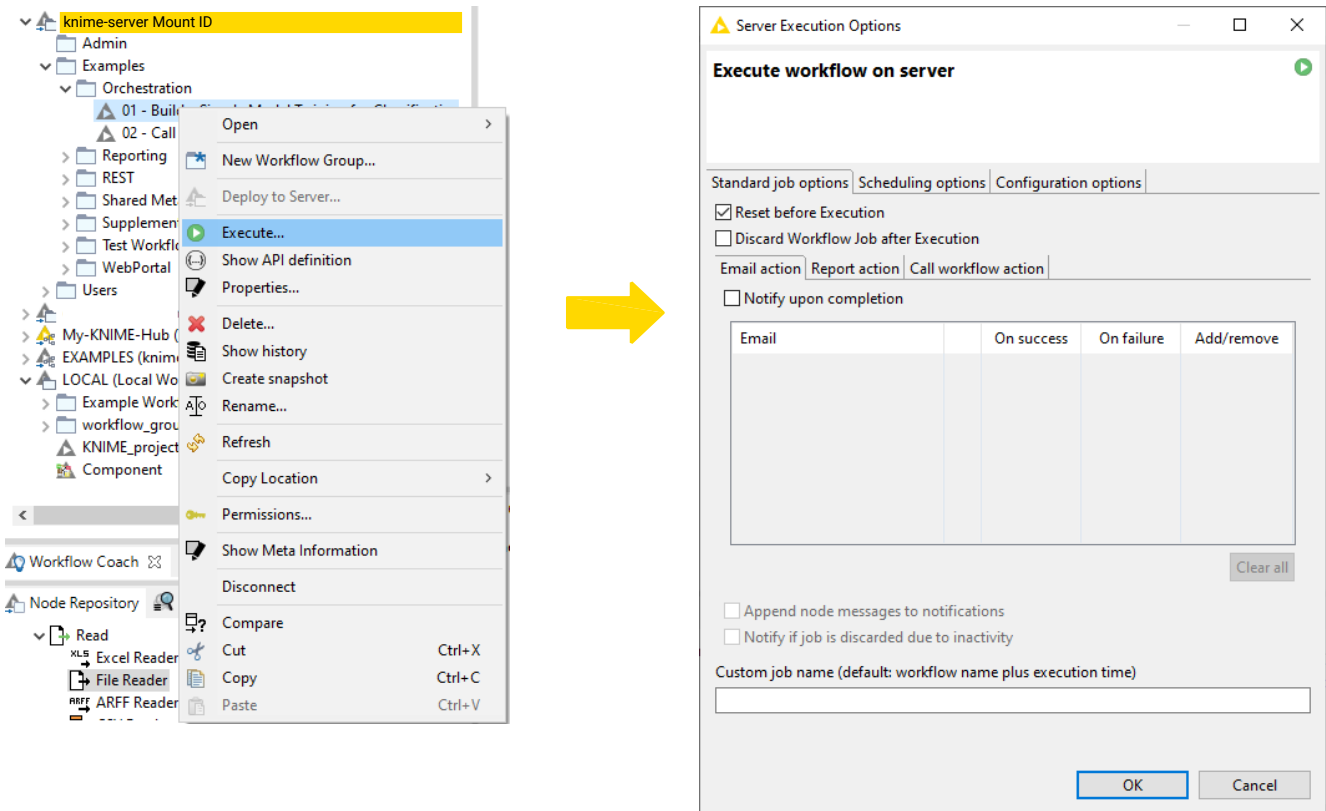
knime-server Mount ID
Admin
Examples
Orchestration
01 - Buil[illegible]
02 - Call
Reporting
REST
Shared Met
Supplemen
Test Workflo
WebPortal
Users
My-KNIME-Hub (
EXAMPLES (knim
LOCAL (Local Wo
Example Work
workflow_grou
KNIME_project
Component

Open
New Workflow Group...
Deploy to Server...
Execute...
Show API definition
Properties...
Delete...
Show history
Create snapshot
Rename...
Refresh
Copy Location
Permissions...
Show Meta Information
Disconnect
Compare
Cut Ctrl+X
Copy Ctrl+C
Paste Ctrl+V

Workflow Coach
Node Repository
Read
XLS Excel Reader
File Reader
ARFF ARFF Reader

Server Execution Options
Execute workflow on server
Standard job options | Scheduling options | Configuration options
Reset before Execution
Discard Workflow Job after Execution
Email action | Report action | Call workflow action
Notify upon completion

| Email | | On success | On failure | Add/remove |
|---|---|---|---|---|

Clear all
Append node messages to notifications
Notify if job is discarded due to inactivity
Custom job name (default: workflow name plus execution time)
OK
Cancel